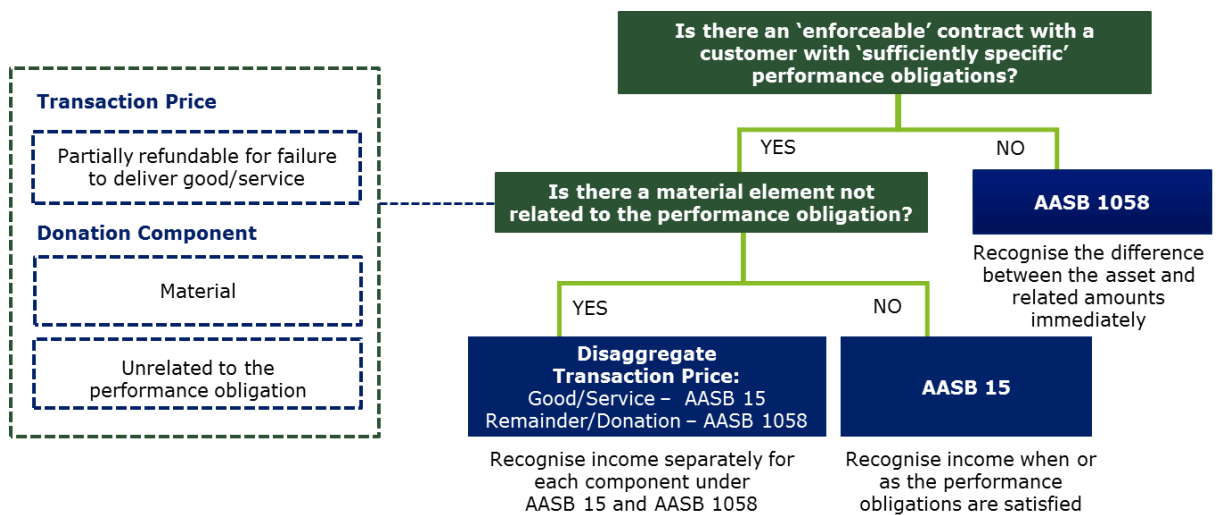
Transaction Price

Partially refundable for failure to deliver good/service

Donation Component

Material

Unrelated to the performance obligation

Is there an 'enforceable' contract with a customer with 'sufficiently specific' performance obligations?

YES

NO

Is there a material element not related to the performance obligation?

AASB 1058

Recognise the difference between the asset and related amounts immediately

YES

NO

Disaggregate Transaction Price:
Good/Service – AASB 15
Remainder/Donation – AASB 1058

AASB 15

Recognise income separately for each component under AASB 15 and AASB 1058

Recognise income when or as the performance obligations are satisfied